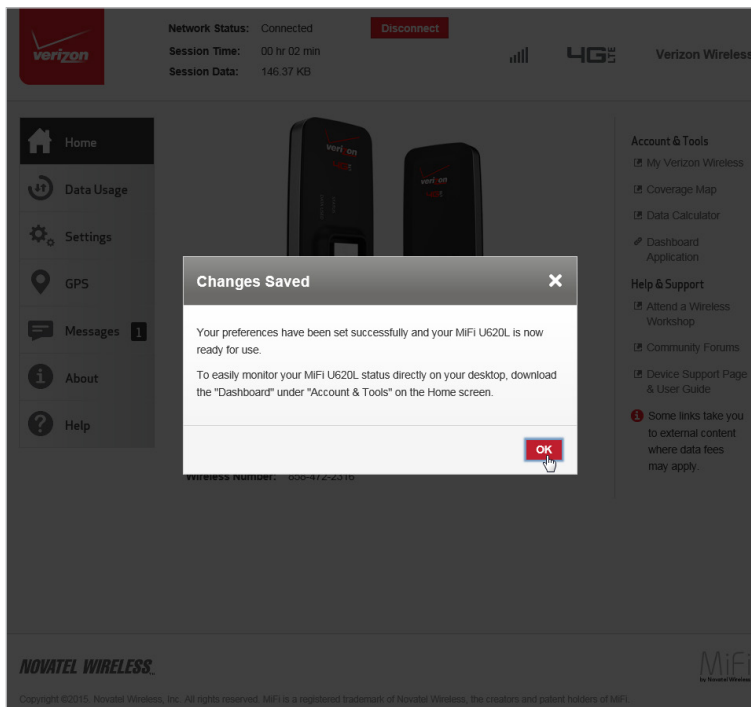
verizon

Network Status: Connected
Session Time: 00 hr 02 min
Session Data: 146.37 KB

Disconnect

4G LTE

Verizon Wireless

Home
Data Usage
Settings
GPS
Messages 1
About
Help

verizon
verizon

Account & Tools
My Verizon Wireless
Coverage Map
Data Calculator
Dashboard Application

Help & Support
Attend a Wireless Workshop
Community Forums
Device Support Page & User Guide
Some links take you to external content where data fees may apply.

Changes Saved

Your preferences have been set successfully and your MiFi U620L is now ready for use.

To easily monitor your MiFi U620L status directly on your desktop, download the "Dashboard" under "Account & Tools" on the Home screen.

OK

Wireless Number: 856-472-2316

NOVATEL WIRELESS.

MiFi
by Novatel Wireless

Copyright ©2015. Novatel Wireless, Inc. All rights reserved. MiFi is a registered trademark of Novatel Wireless, the creators and patent holders of MiFi.